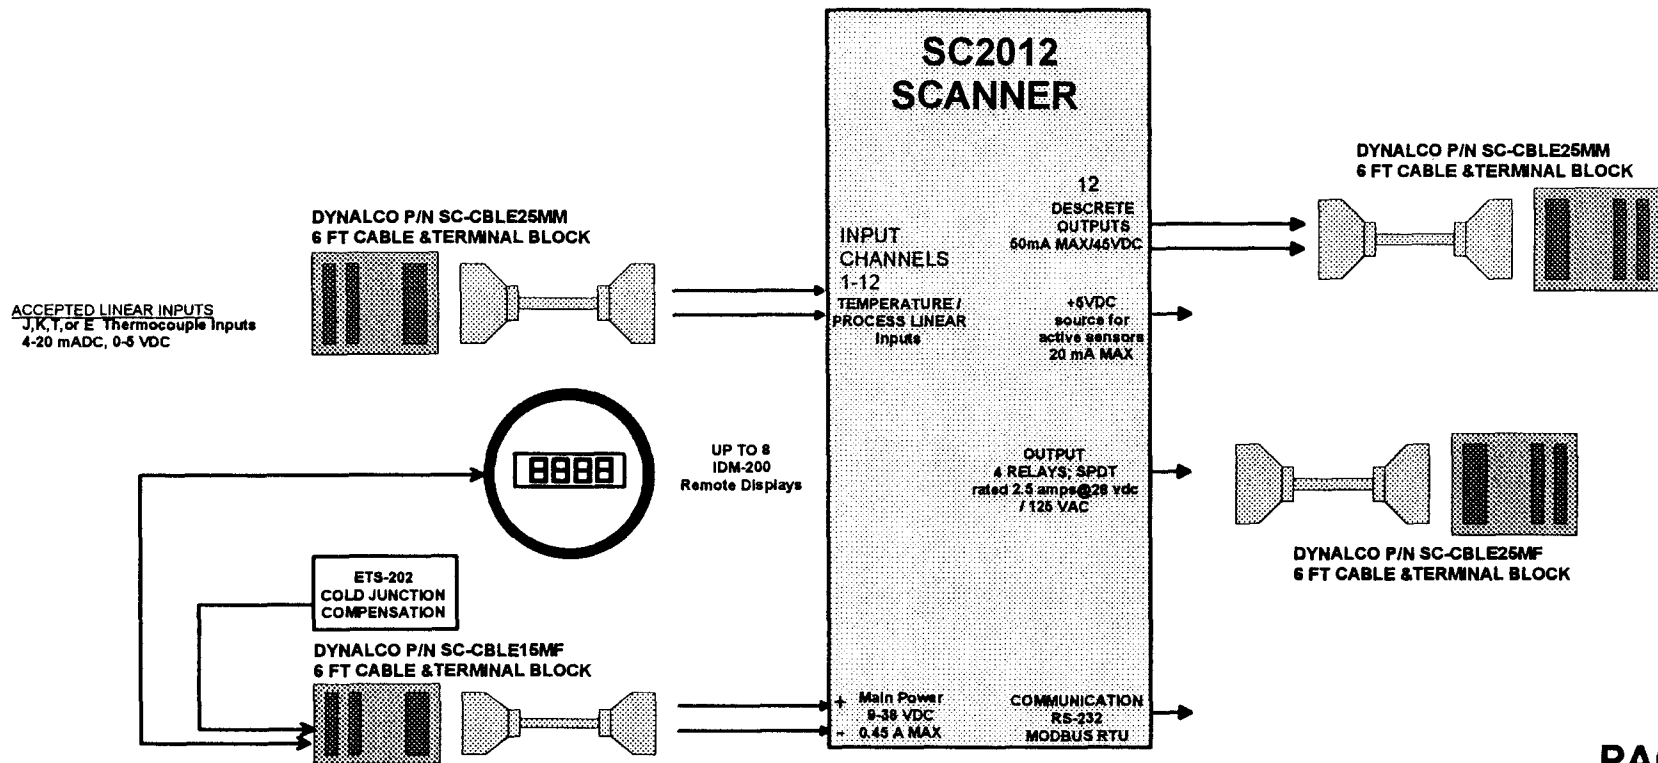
SC2012
SCANNER

DYNALCO P/N SC-CBLE25MM
6 FT CABLE &TERMINAL BLOCK

ACCEPTED LINEAR INPUTS
J,K,T,or E Thermocouple Inputs
4-20 mADC, 0-5 VDC

INPUT
CHANNELS
1-12
TEMPERATURE / PROCESS LINEAR Inputs

12
DESCRETE OUTPUTS
50mA MAX/45VDC

DYNALCO P/N SC-CBLE25MM
6 FT CABLE &TERMINAL BLOCK

+5VDC source for active sensors 20 mA MAX

8888

UP TO 8
IDM-200
Remote Displays

OUTPUT
4 RELAYS; SPDT
rated 2.5 amps@28 vdc / 125 VAC

DYNALCO P/N SC-CBLE25MF
6 FT CABLE &TERMINAL BLOCK

ETS-202
COLD JUNCTION
COMPENSATION

DYNALCO P/N SC-CBLE15MF
6 FT CABLE &TERMINAL BLOCK

+ Main Power
9-38 VDC
- 0.45 A MAX

COMMUNICATION
RS-232
MODBUS RTU

PA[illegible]